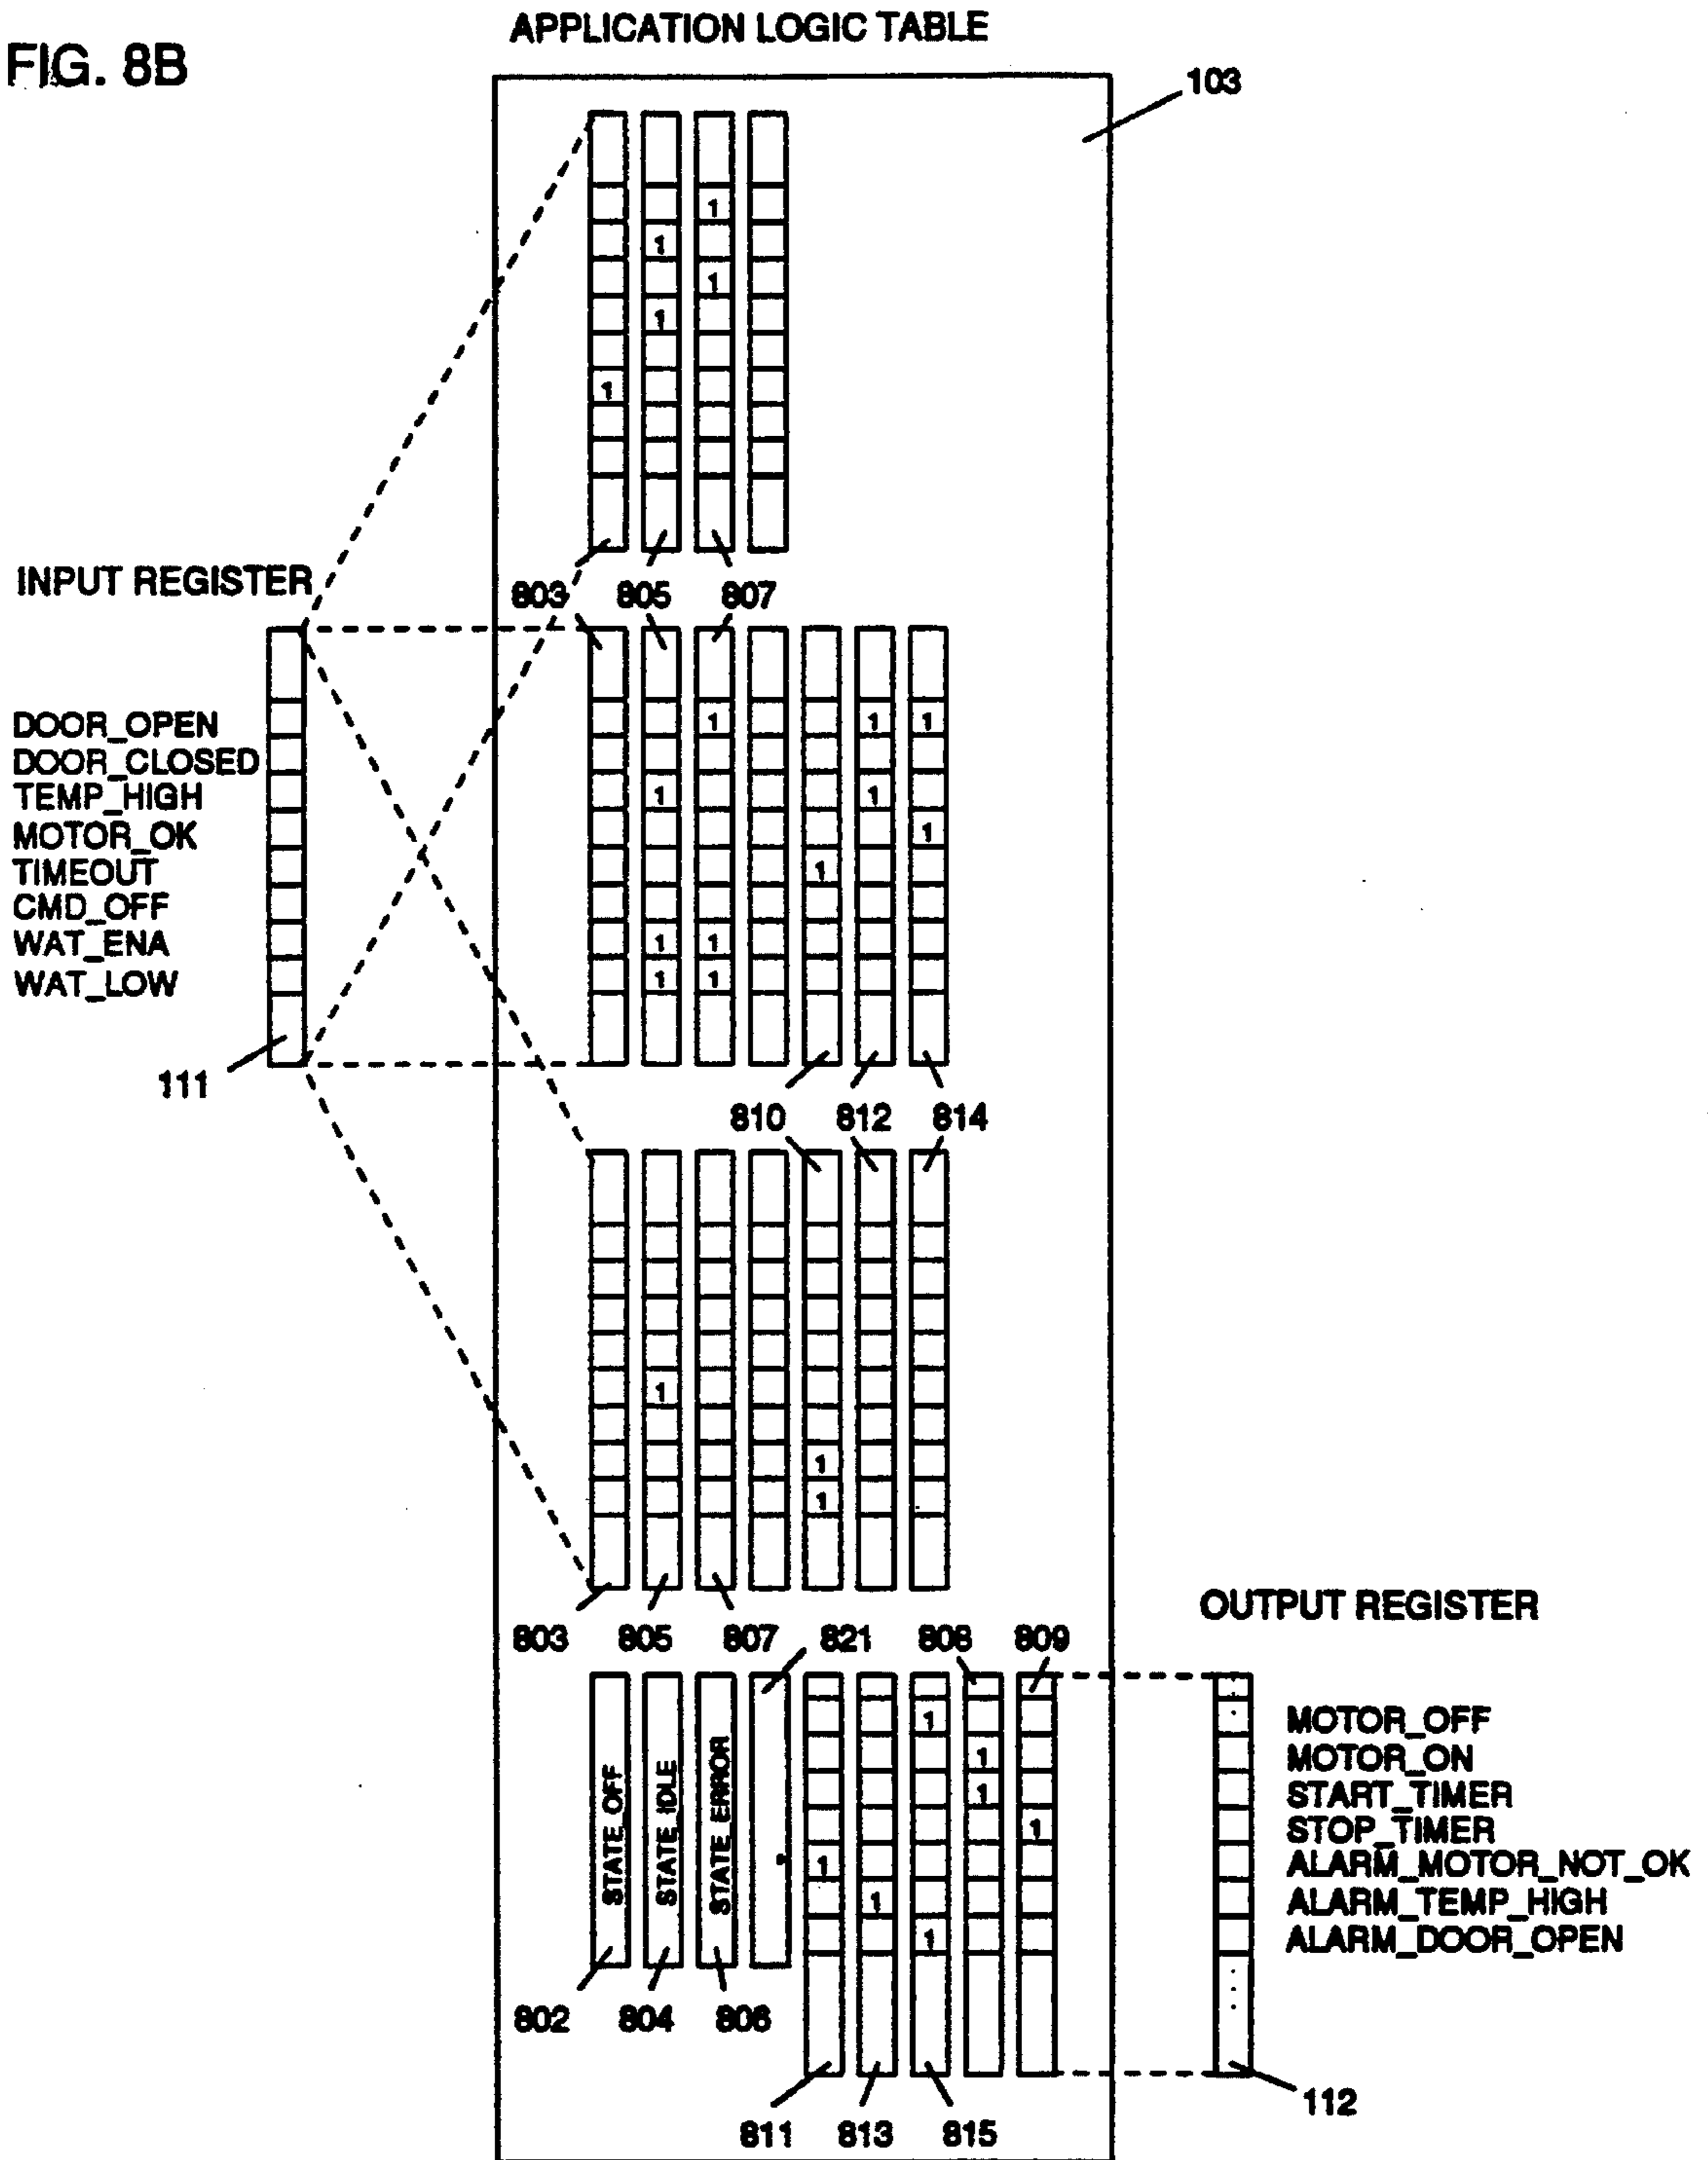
FIG. 8B

APPLICATION LOGIC TABLE

103

1
1
1
1
1

803 805 807

INPUT REGISTER

DOOR_OPEN
DOOR_CLOSED
TEMP_HIGH
MOTOR_OK
TIMEOUT
CMD_OFF
WAT_ENA
WAT_LOW

111

1 1 1
1 1
1
1
1 1
1 1

810 812 814

1
1
1

803 805 807 821 808 809

OUTPUT REGISTER

STATE_OFF
STATE_IDLE
STATE_ERROR

1
1
1
1
1
1
1

MOTOR_OFF
MOTOR_ON
START_TIMER
STOP_TIMER
ALARM_MOTOR_NOT_OK
ALARM_TEMP_HIGH
ALARM_DOOR_OPEN

802 804 806

112

811 813 815